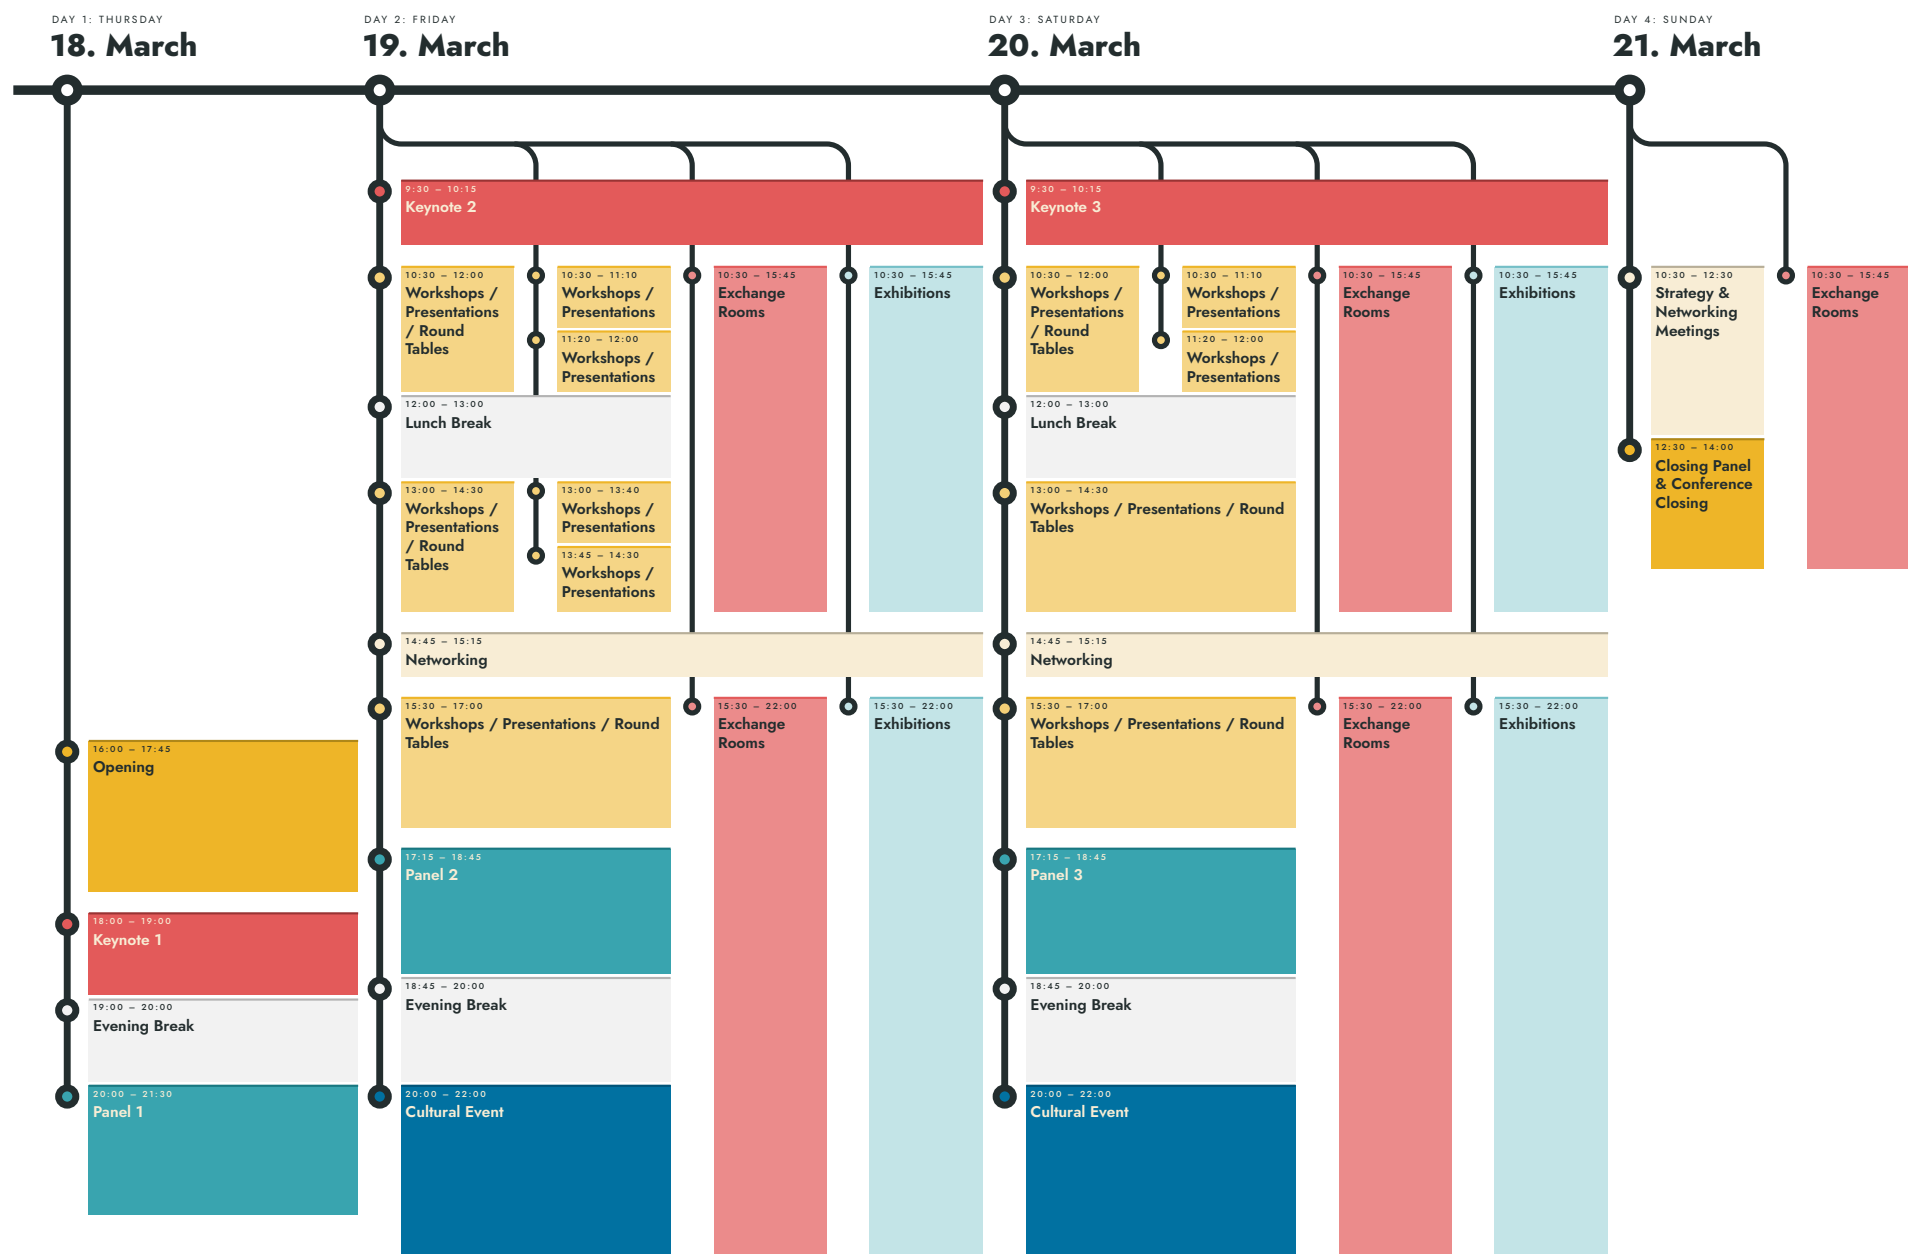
DAY 1: THURSDAY
18. March

DAY 2: FRIDAY
19. March

DAY 3: SATURDAY
20. March

DAY 4: SUNDAY
21. March

16:00 – 17:45
Opening

18:00 – 19:00
Keynote 1

19:00 – 20:00
Evening Break

20:00 – 21:30
Panel 1

9:30 – 10:15
Keynote 2

10:30 – 12:00
Workshops / Presentations / Round Tables

10:30 – 11:10
Workshops / Presentations

11:20 – 12:00
Workshops / Presentations

10:30 – 15:45
Exchange Rooms

10:30 – 15:45
Exhibitions

12:00 – 13:00
Lunch Break

13:00 – 14:30
Workshops / Presentations / Round Tables

13:00 – 13:40
Workshops / Presentations

13:45 – 14:30
Workshops / Presentations

14:45 – 15:15
Networking

15:30 – 17:00
Workshops / Presentations / Round Tables

15:30 – 22:00
Exchange Rooms

15:30 – 22:00
Exhibitions

17:15 – 18:45
Panel 2

18:45 – 20:00
Evening Break

20:00 – 22:00
Cultural Event

9:30 – 10:15
Keynote 3

10:30 – 12:00
Workshops / Presentations / Round Tables

10:30 – 11:10
Workshops / Presentations

11:20 – 12:00
Workshops / Presentations

10:30 – 15:45
Exchange Rooms

10:30 – 15:45
Exhibitions

12:00 – 13:00
Lunch Break

13:00 – 14:30
Workshops / Presentations / Round Tables

14:45 – 15:15
Networking

15:30 – 17:00
Workshops / Presentations / Round Tables

15:30 – 22:00
Exchange Rooms

15:30 – 22:00
Exhibitions

17:15 – 18:45
Panel 3

18:45 – 20:00
Evening Break

20:00 – 22:00
Cultural Event

10:30 – 12:30
Strategy & Networking Meetings

12:30 – 14:00
Closing Panel & Conference Closing

10:30 – 15:45
Exchange Rooms